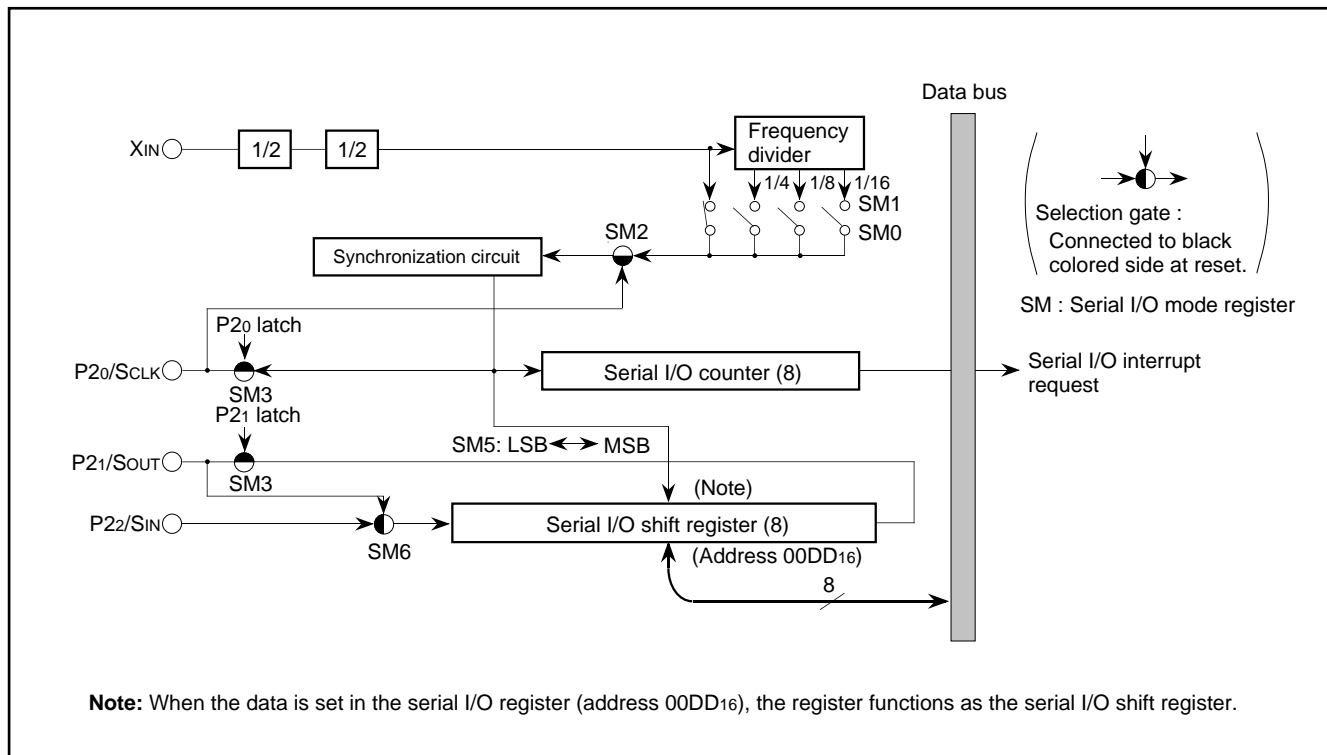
Data bus

$X_{IN}$

1/2

1/2

Frequency divider

1/4

1/8

1/16

SM1

SM0

SM2

Synchronization circuit

Selection gate : Connected to black colored side at reset.

SM : Serial I/O mode register

$P2_0$ latch

$P2_0/S_{CLK}$

SM3

Serial I/O counter (8)

Serial I/O interrupt request

$P2_1$ latch

SM5: LSB ↔ MSB

$P2_1/S_{OUT}$

SM3

(Note)

$P2_2/S_{IN}$

SM6

Serial I/O shift register (8)

(Address $00DD_{16}$)

8

**Note:** When the data is set in the serial I/O register (address $00DD_{16}$), the register functions as the serial I/O shift register.